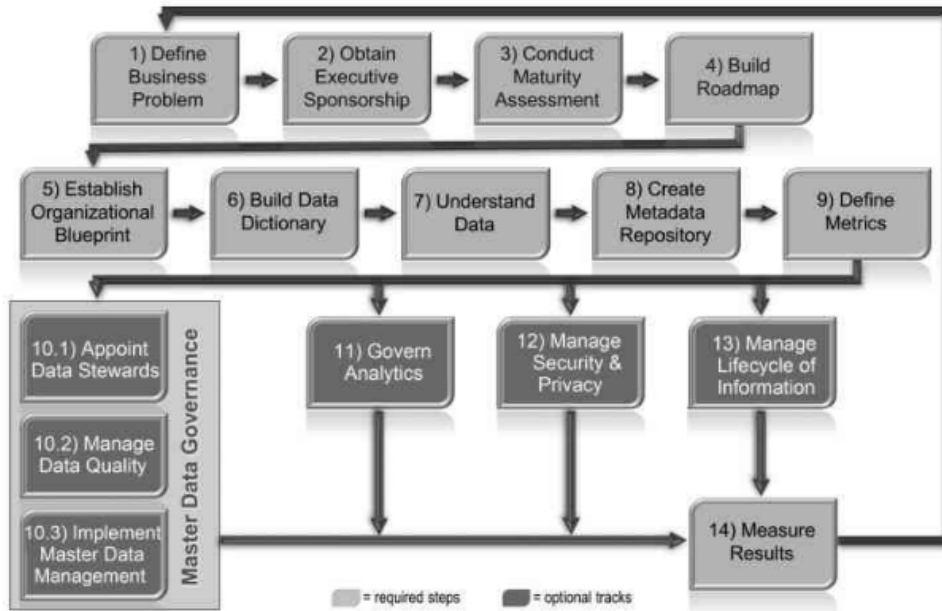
1) Define Business Problem

2) Obtain Executive Sponsorship

3) Conduct Maturity Assessment

4) Build Roadmap

5) Establish Organizational Blueprint

6) Build Data Dictionary

7) Understand Data

8) Create Metadata Repository

9) Define Metrics

Master Data Governance

10.1) Appoint Data Stewards

10.2) Manage Data Quality

10.3) Implement Master Data Management

11) Govern Analytics

12) Manage Security & Privacy

13) Manage Lifecycle of Information

14) Measure Results

= required steps

= optional tracks